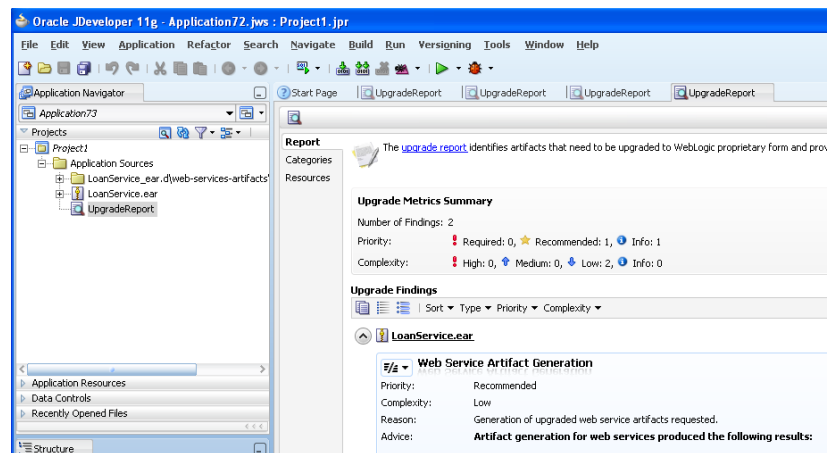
Oracle JDeveloper 11g - Application72.jws : Project1.jpr

File Edit View Application Refactor Search Navigate Build Run Versioning Tools Window Help

Application Navigator

Application73

Projects

Project1

Application Sources

LoanService_ear.d\web-services-artifacts'

LoanService.ear

UpgradeReport

Application Resources

Data Controls

Recently Opened Files

Structure

Start Page | UpgradeReport | UpgradeReport | UpgradeReport | UpgradeReport

Report

Categories

Resources

The upgrade report identifies artifacts that need to be upgraded to WebLogic proprietary form and prov

Upgrade Metrics Summary

Number of Findings: 2

Priority: Required: 0, Recommended: 1, Info: 1

Complexity: High: 0, Medium: 0, Low: 2, Info: 0

Upgrade Findings

Sort Type Priority Complexity

LoanService.ear

Web Service Artifact Generation

| Priority: | Recommended |
|---|---|
| Complexity: | Low |
| Reason: | Generation of upgraded web service artifacts requested. |
| Advice: | **Artifact generation for web services produced the following results:** |